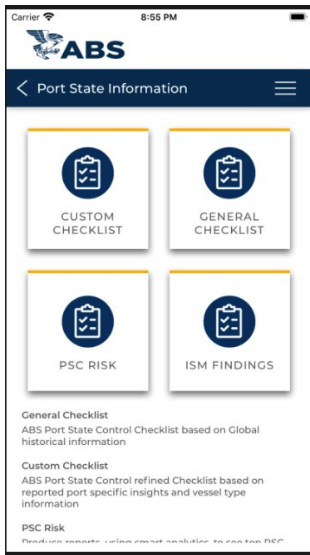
Carrier
8:55 PM
ABS
Port State Information

CUSTOM CHECKLIST

GENERAL CHECKLIST

PSC RISK

ISM FINDINGS

General Checklist
ABS Port State Control Checklist based on Global historical information

Custom Checklist
ABS Port State Control refined Checklist based on reported port specific insights and vessel type information

PSC Risk
Produce reports, using smart analytics, to see top PSC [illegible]